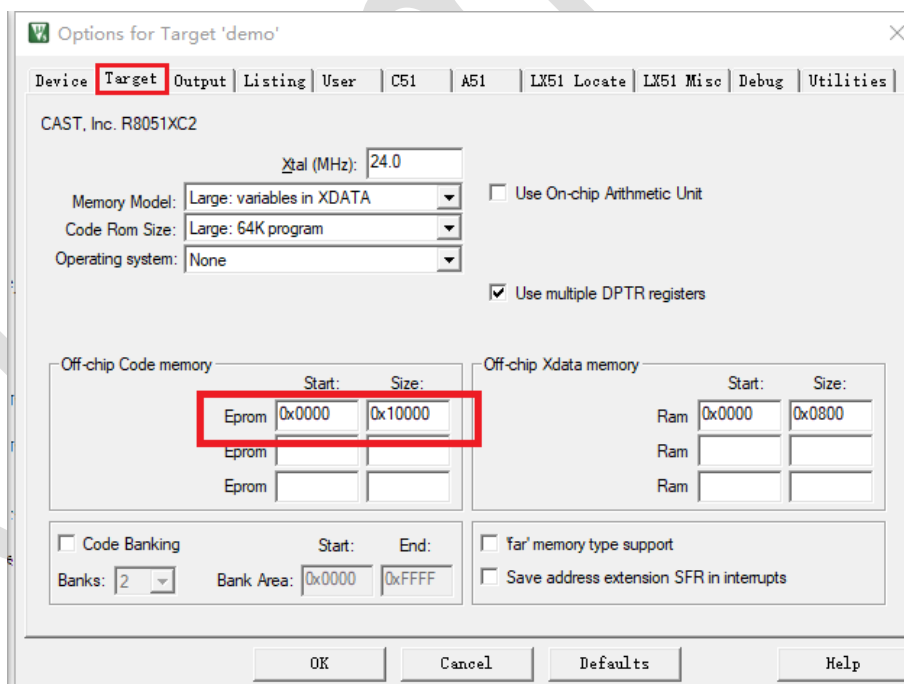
Options for Target 'demo'

Device | Target | Output | Listing | User | C51 | A51 | LX51 Locate | LX51 Misc | Debug | Utilities

CAST, Inc. R8051XC2

Xtal (MHz): 24.0

Memory Model: Large: variables in XDATA

Code Rom Size: Large: 64K program

Operating system: None

Use On-chip Arithmetic Unit

Use multiple DPTR registers

Off-chip Code memory

Start: Size:

Eprom 0x0000 0x10000

Eprom

Eprom

Off-chip Xdata memory

Start: Size:

Ram 0x0000 0x0800

Ram

Ram

Code Banking

Start: End:

Banks: 2 Bank Area: 0x0000 0xFFFF

'far' memory type support

Save address extension SFR in interrupts

OK Cancel Defaults Help